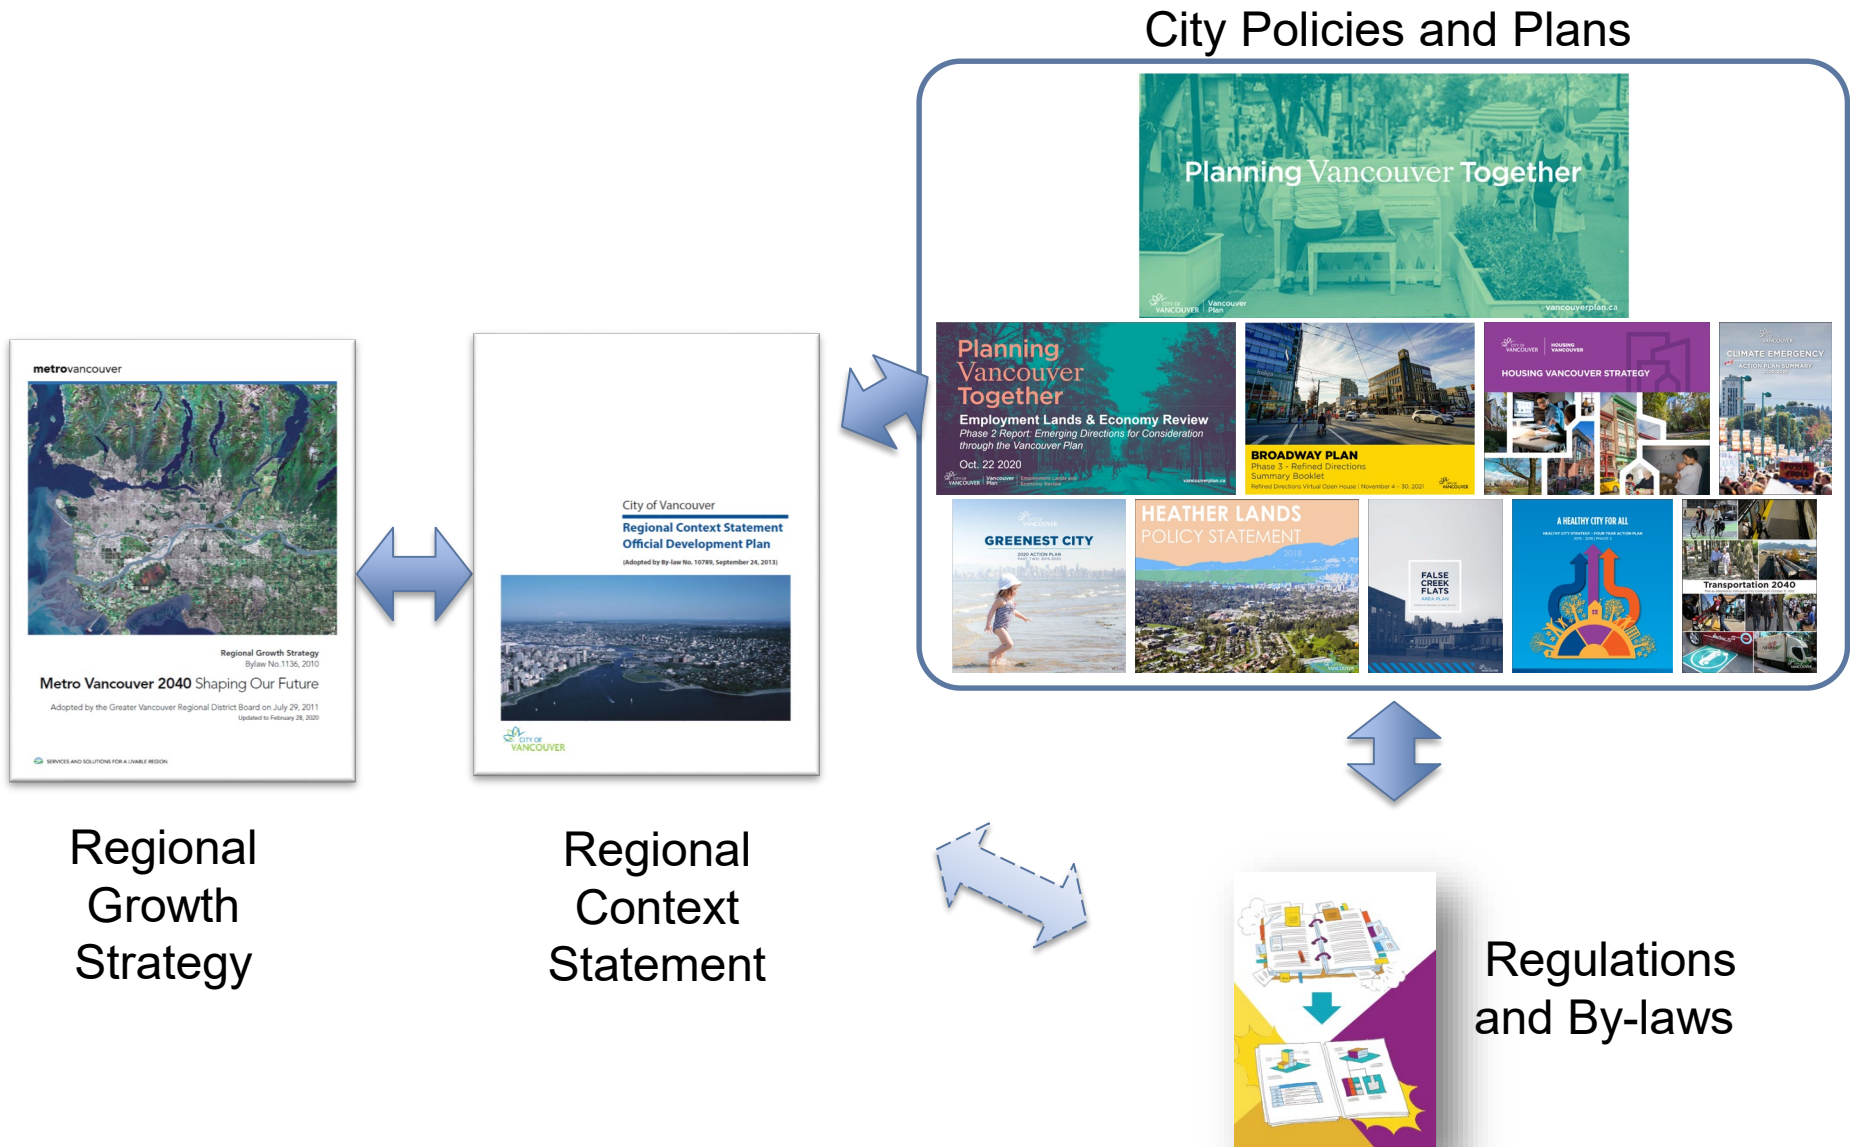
City Policies and Plans

Planning Vancouver Together

CITY OF VANCOUVER | Vancouver Plan

vancouverplan.ca

Planning Vancouver Together

Employment Lands & Economy Review

Phase 2 Report: Emerging Directions for Consideration through the Vancouver Plan

Oct. 22 2020

BROADWAY PLAN

Phase 3 - Refined Directions Summary Booklet

HOUSING VANCOUVER STRATEGY

CLIMATE EMERGENCY ACTION PLAN SUMMARY

GREENEST CITY

2020 ACTION PLAN

HEATHER LANDS POLICY STATEMENT

FALSE CREEK FLATS

A HEALTHY CITY FOR ALL

Transportation 2040

metrovancouver

Regional Growth Strategy
Bylaw No.1136, 2010

Metro Vancouver 2040 Shaping Our Future

Adopted by the Greater Vancouver Regional District Board on July 29, 2011
Updated to February 28, 2020

SERVICES AND SOLUTIONS FOR A LIVABLE REGION

City of Vancouver

Regional Context Statement
Official Development Plan

(Adopted by By-law No. 10789, September 24, 2013)

CITY OF VANCOUVER

Regional Growth Strategy

Regional Context Statement

Regulations and By-laws